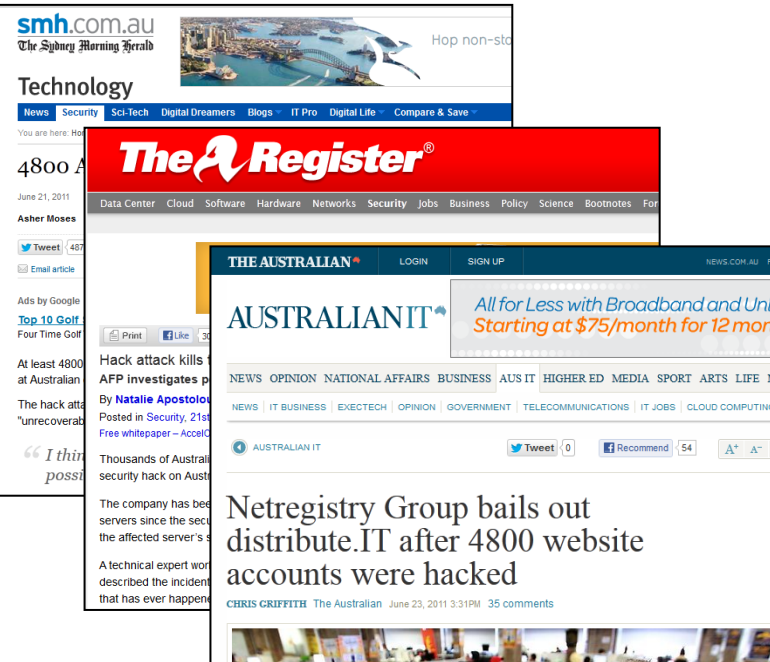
smh.com.au
The Sydney Morning Herald

Hop non-sto

Technology

News Security Sci-Tech Digital Dreamers Blogs IT Pro Digital Life Compare & Save

You are here: Ho

4800 A

June 21, 2011

Asher Moses

Tweet 487

Email article

Ads by Google

Top 10 Golf

Four Time Golf

At least 4800 at Australian

The hack atta "unrecoverab

I thin possi

The Register®

Data Center Cloud Software Hardware Networks Security Jobs Business Policy Science Bootnotes For

Print Like 30

Hack attack kills

AFP investigates p

By Natalie Apostolou

Posted in Security, 21st

Free whitepaper – AccelO

Thousands of Australi security hack on Austr

The company has bee servers since the secu the affected server's s

A technical expert wor described the incident that has ever happene

THE AUSTRALIAN LOGIN SIGN UP NEWS.COM.AU

AUSTRALIAN IT

All for Less with Broadband and Uni
Starting at $75/month for 12 mon

NEWS OPINION NATIONAL AFFAIRS BUSINESS AUS IT HIGHER ED MEDIA SPORT ARTS LIFE

NEWS | IT BUSINESS | EXECTECH | OPINION | GOVERNMENT | TELECOMMUNICATIONS | IT JOBS | CLOUD COMPUTING

AUSTRALIAN IT

Tweet 0 Recommend 54 A+ A-

Netregistry Group bails out distribute.IT after 4800 website accounts were hacked

CHRIS GRIFFITH The Australian June 23, 2011 3:31PM 35 comments